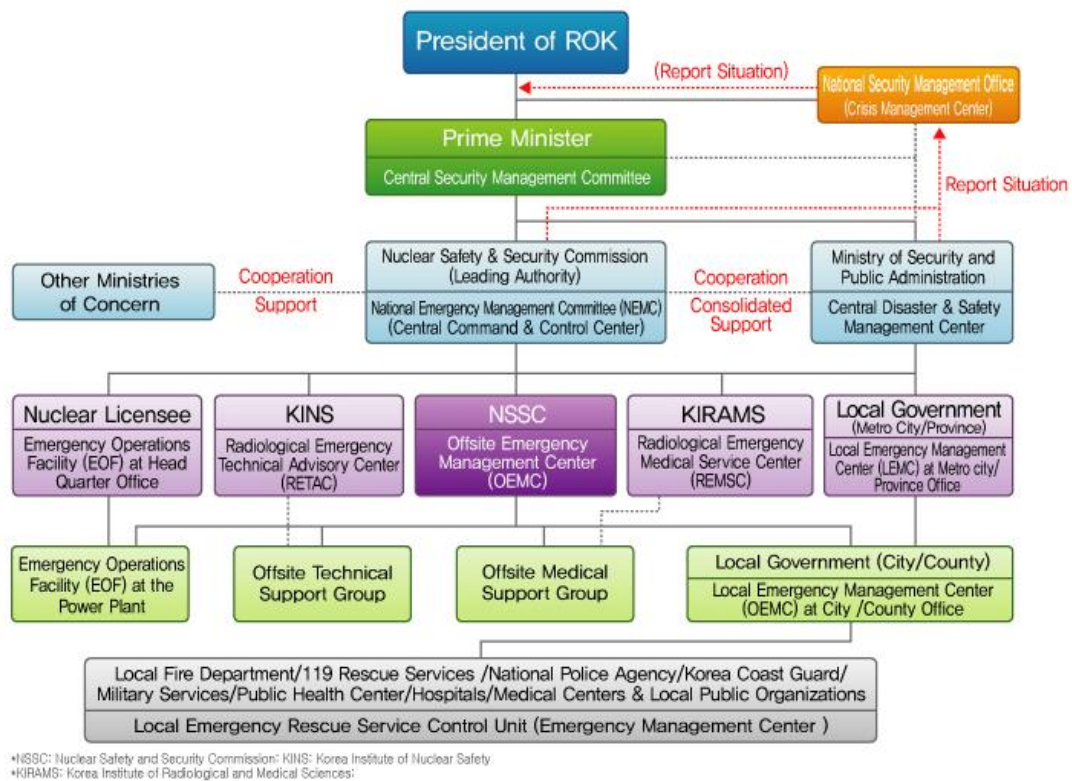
President of ROK

(Report Situation)

National Security Management Office
(Crisis Management Center)

Prime Minister
Central Security Management Committee

Report Situation

Other Ministries of Concern

Cooperation
Support

Nuclear Safety & Security Commission
(Leading Authority)
National Emergency Management Committee (NEMC)
(Central Command & Control Center)

Cooperation
Consolidated Support

Ministry of Security and Public Administration
Central Disaster & Safety Management Center

Nuclear Licensee
Emergency Operations Facility (EOF) at Head Quarter Office

KINS
Radiological Emergency Technical Advisory Center (RETAC)

NSSC
Offsite Emergency Management Center (OEMC)

KIRAMS
Radiological Emergency Medical Service Center (REMSC)

Local Government
(Metro City/Province)
Local Emergency Management Center (LEMC) at Metro city/ Province Office

Emergency Operations Facility (EOF) at the Power Plant

Offsite Technical Support Group

Offsite Medical Support Group

Local Government (City/County)
Local Emergency Management Center (OEMC) at City /County Office

Local Fire Department/119 Rescue Services /National Police Agency/Korea Coast Guard/ Military Services/Public Health Center/Hospitals/Medical Centers & Local Public Organizations
Local Emergency Rescue Service Control Unit (Emergency Management Center )

*NSSC: Nuclear Safety and Security Commission; KINS: Korea Institute of Nuclear Safety
*KIRAMS: Korea Institute of Radiological and Medical Sciences;